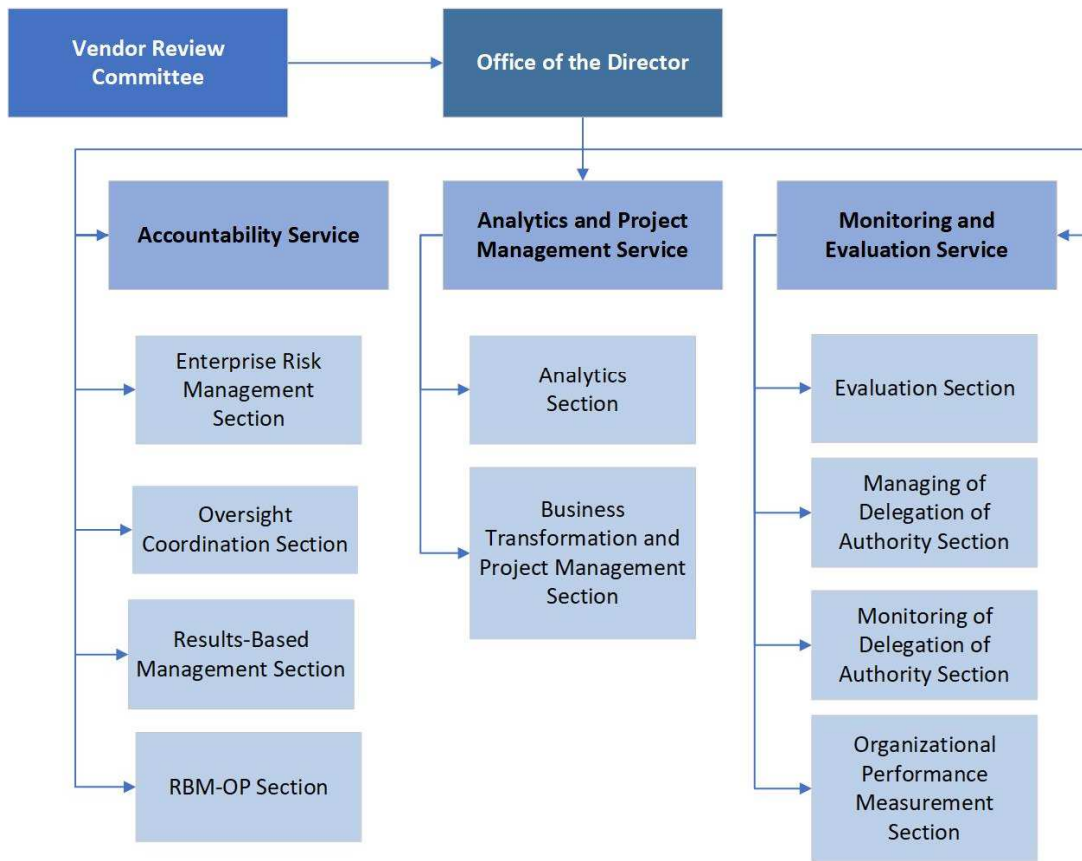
Vendor Review Committee

Office of the Director

Accountability Service

Analytics and Project Management Service

Monitoring and Evaluation Service

Enterprise Risk Management Section

Oversight Coordination Section

Results-Based Management Section

RBM-OP Section

Analytics Section

Business Transformation and Project Management Section

Evaluation Section

Managing of Delegation of Authority Section

Monitoring of Delegation of Authority Section

Organizational Performance Measurement Section